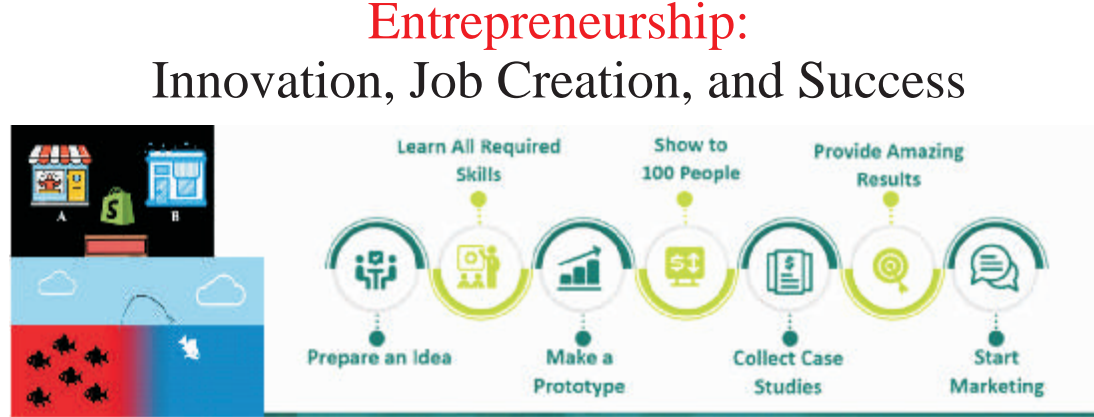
Entrepreneurship:
Innovation, Job Creation, and Success

A
B

Learn All Required Skills
Show to 100 People
Provide Amazing Results

Prepare an Idea
Make a Prototype
Collect Case Studies
Start Marketing